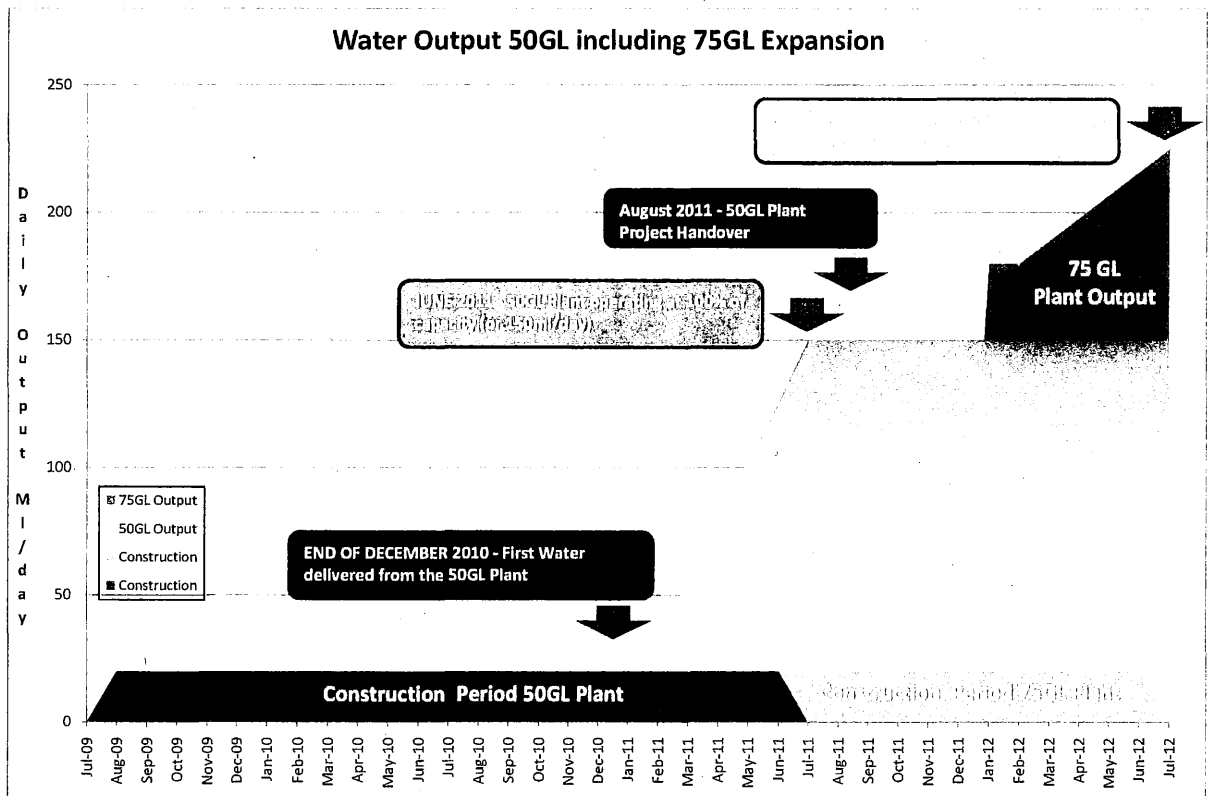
Water Output 50GL including 75GL Expansion

250
200
150
100
50
0

Daily Output Ml/day

August 2011 - 50GL Plant Project Handover

JUNE 2011 - 50GL Plant operating at 100% of capacity (or 150ml/day)

75 GL Plant Output

75GL Output
50GL Output
Construction
Construction

END OF DECEMBER 2010 - First Water delivered from the 50GL Plant

Construction Period 50GL Plant

Construction Period 75GL Plant

Jul-09 Aug-09 Sep-09 Oct-09 Nov-09 Dec-09 Jan-10 Feb-10 Mar-10 Apr-10 May-10 Jun-10 Jul-10 Aug-10 Sep-10 Oct-10 Nov-10 Dec-10 Jan-11 Feb-11 Mar-11 Apr-11 May-11 Jun-11 Jul-11 Aug-11 Sep-11 Oct-11 Nov-11 Dec-11 Jan-12 Feb-12 Mar-12 Apr-12 May-12 Jun-12 Jul-12